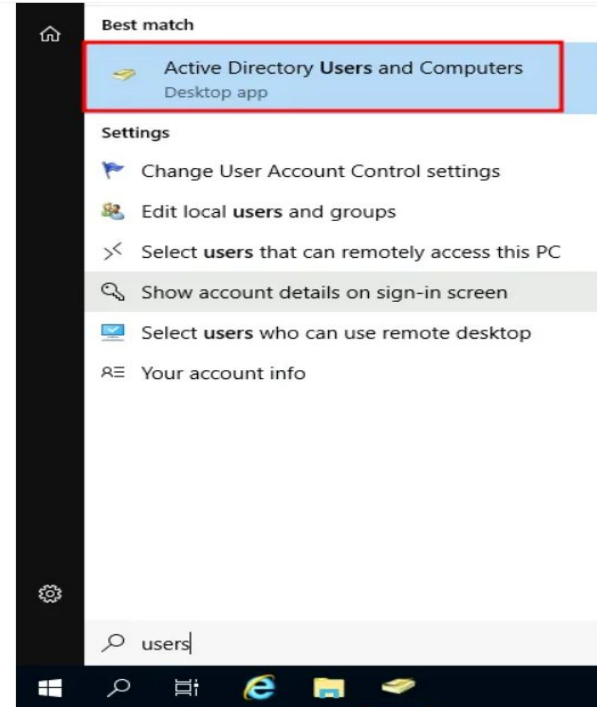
Best match

Active Directory Users and Computers
Desktop app

Settings

Change User Account Control settings

Edit local users and groups

Select users that can remotely access this PC

Show account details on sign-in screen

Select users who can use remote desktop

Your account info

users